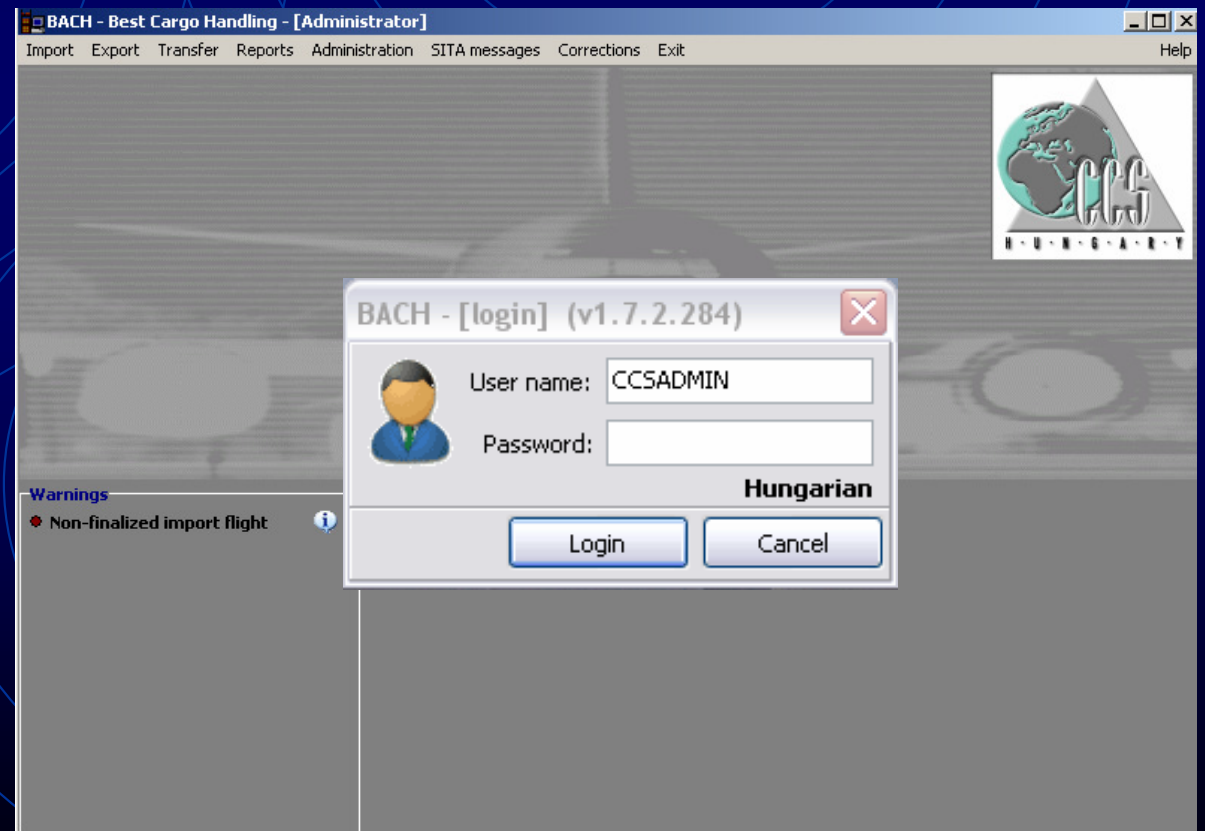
BACH - Best Cargo Handling - [Administrator]

Import Export Transfer Reports Administration SITA messages Corrections Exit Help

CCS
H U N G A R Y

BACH - [login] (v1.7.2.284)

User name: CCSADMIN

Password:

Hungarian

Login Cancel

Warnings

Non-finalized import flight